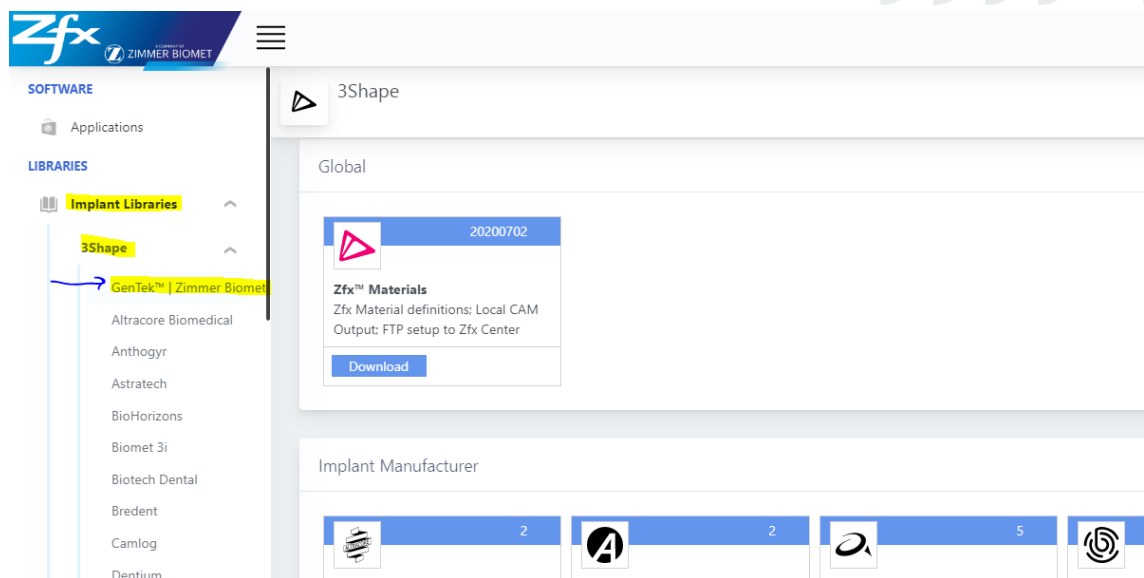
Zfx A COMPANY OF ZIMMER BIOMET

SOFTWARE

Applications

LIBRARIES

Implant Libraries

3Shape

GenTek™ | Zimmer Biomet

Altracore Biomedical

Anthogyr

Astratech

BioHorizons

Biomet 3i

Biotech Dental

Bredent

Camlog

Dentium

3Shape

Global

20200702

Zfx™ Materials

Zfx Material definitions; Local CAM Output; FTP setup to Zfx Center

Download

Implant Manufacturer

2

2

5